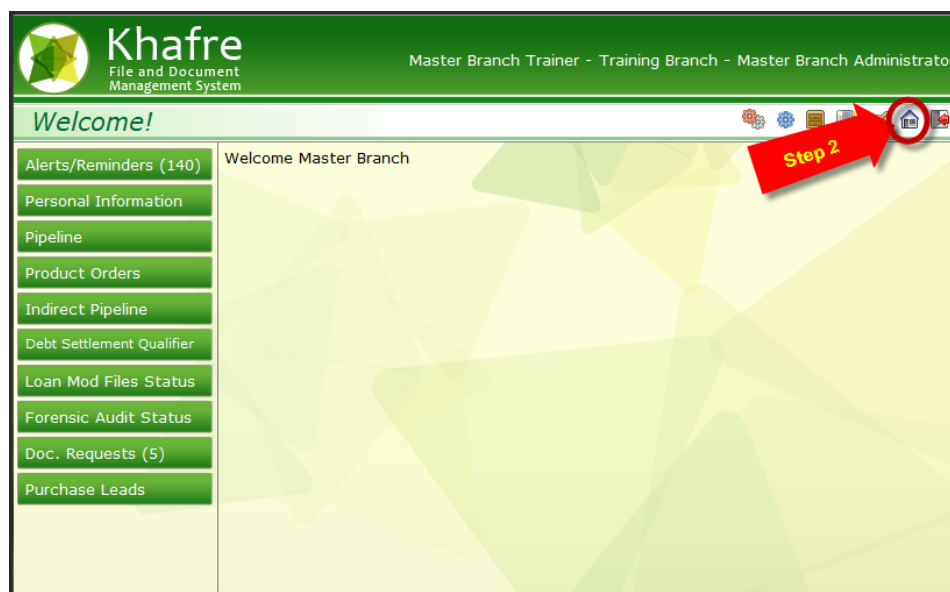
Khafre
File and Document Management System

Master Branch Trainer - Training Branch - Master Branch Administrato

Welcome!

Step 2

Alerts/Reminders (140)
Personal Information
Pipeline
Product Orders
Indirect Pipeline
Debt Settlement Qualifier
Loan Mod Files Status
Forensic Audit Status
Doc. Requests (5)
Purchase Leads

Welcome Master Branch